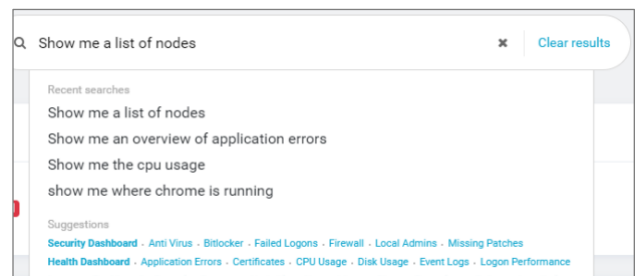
Show me a list of nodes

✖ Clear results

Recent searches

Show me a list of nodes

Show me an overview of application errors

Show me the cpu usage

show me where chrome is running

Suggestions

Security Dashboard · Anti Virus · Bitlocker · Failed Logons · Firewall · Local Admins · Missing Patches

Health Dashboard · Application Errors · Certificates · CPU Usage · Disk Usage · Event Logs · Logon Performance